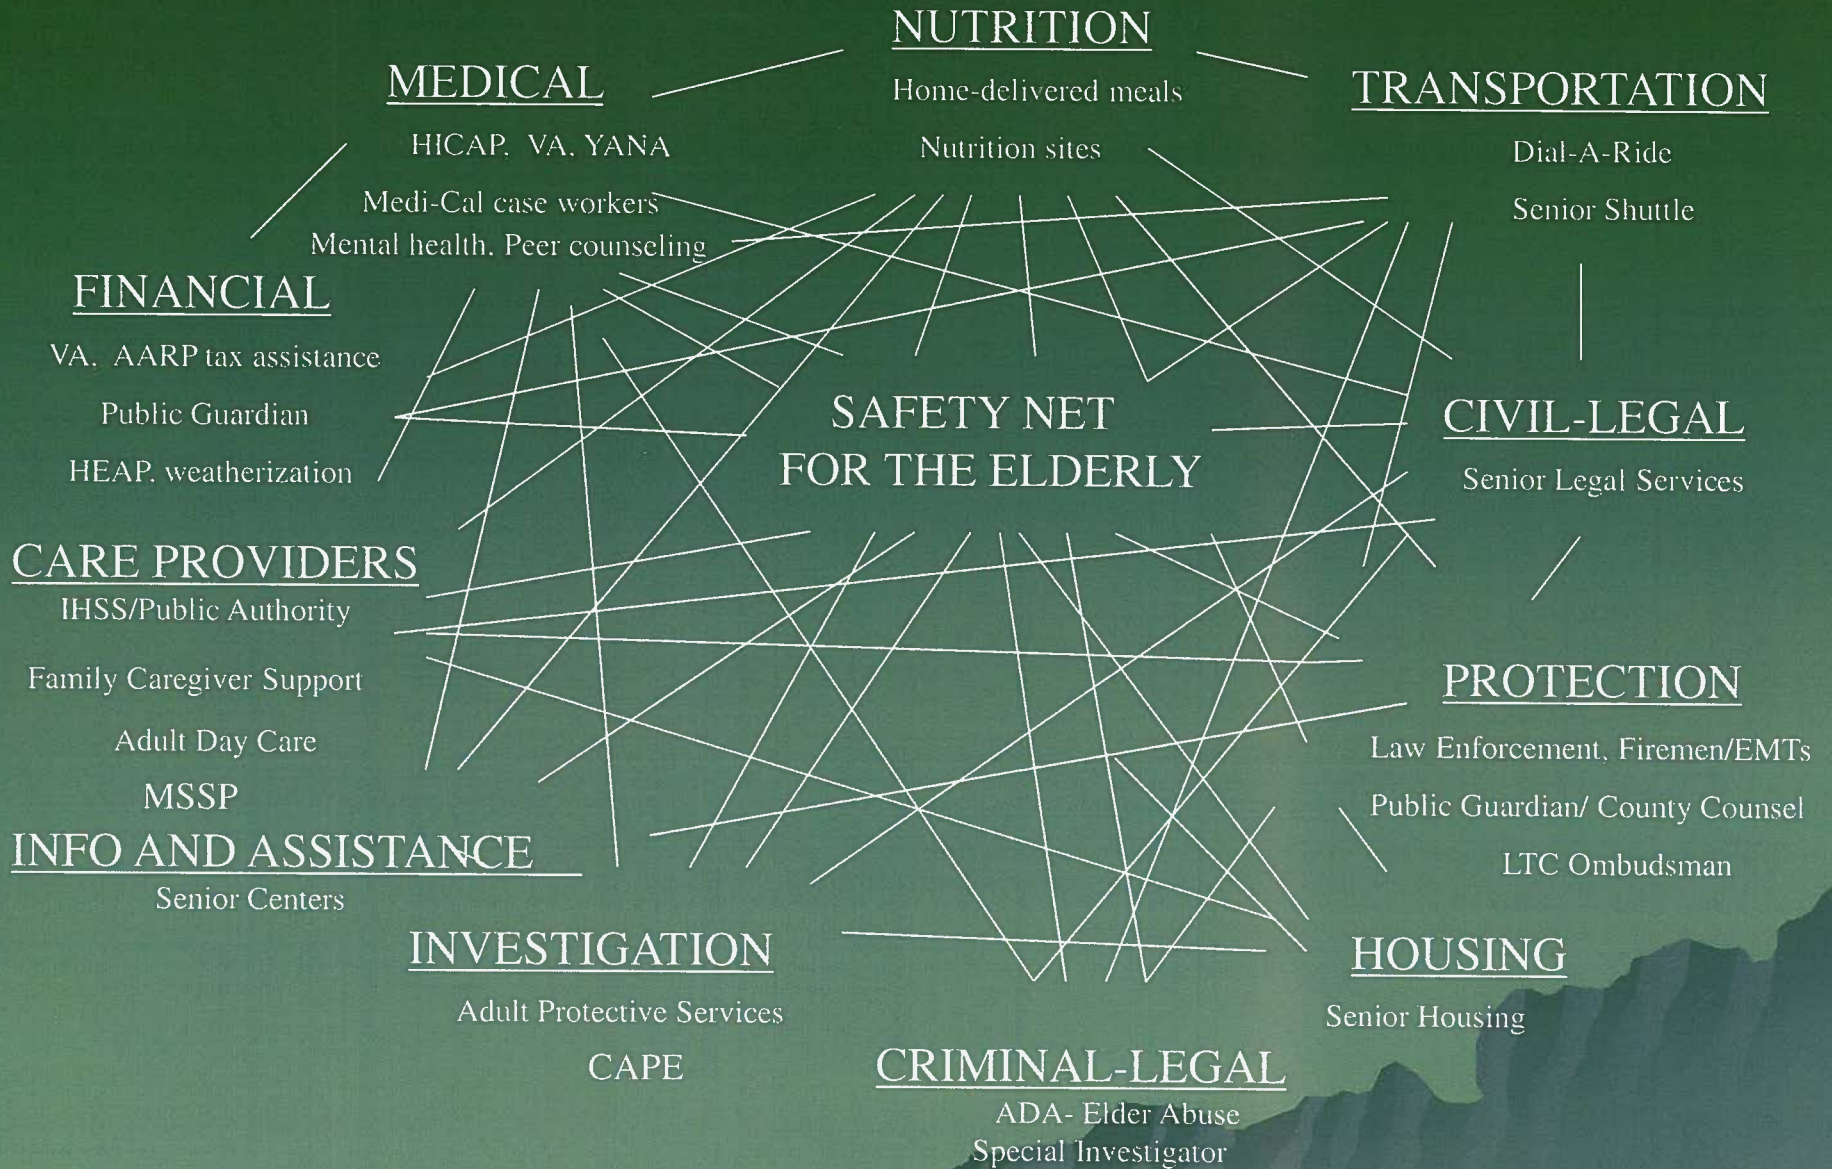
NUTRITION

Home-delivered meals

Nutrition sites

MEDICAL

HICAP, VA, YANA

Medi-Cal case workers

Mental health, Peer counseling

TRANSPORTATION

Dial-A-Ride

Senior Shuttle

FINANCIAL

VA, AARP tax assistance

Public Guardian

HEAP, weatherization

SAFETY NET
FOR THE ELDERLY

CIVIL-LEGAL

Senior Legal Services

CARE PROVIDERS

IHSS/Public Authority

Family Caregiver Support

Adult Day Care

MSSP

PROTECTION

Law Enforcement, Firemen/EMTs

Public Guardian/ County Counsel

LTC Ombudsman

INFO AND ASSISTANCE

Senior Centers

INVESTIGATION

Adult Protective Services

CAPE

HOUSING

Senior Housing

CRIMINAL-LEGAL

ADA- Elder Abuse
Special Investigator